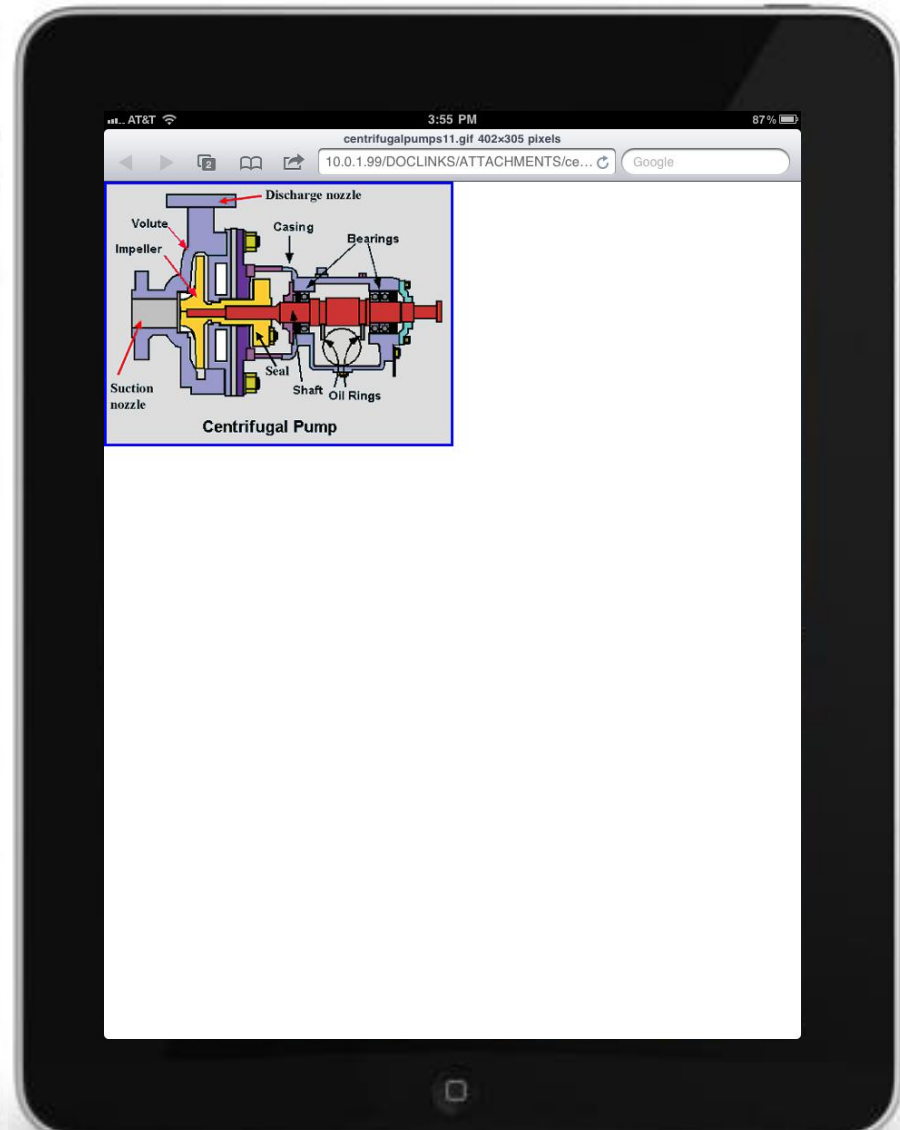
AT&T 3:55 PM 87%

centrifugalpumps11.gif 402×305 pixels

2

10.0.1.99/DOCLINKS/ATTACHMENTS/ce...

Google

Discharge nozzle
Volute
Casing
Bearings
Impeller
Seal
Shaft
Oil Rings
Suction nozzle

Centrifugal Pump